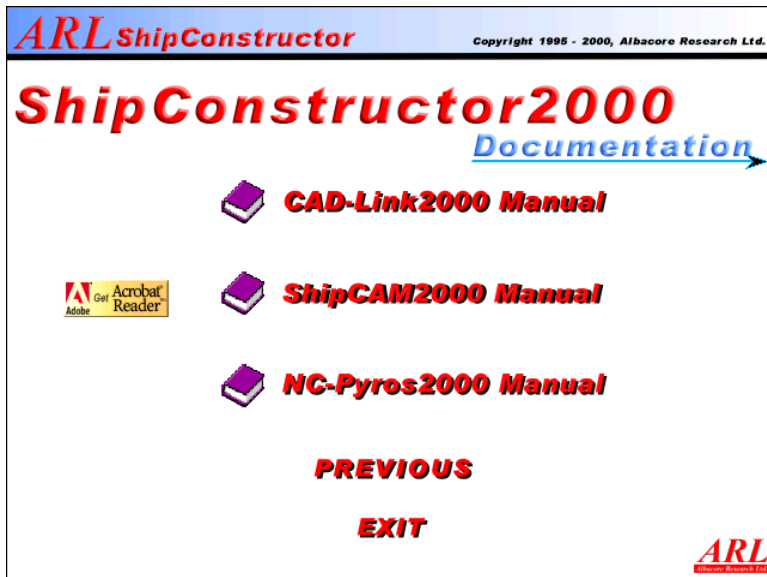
ARL ShipConstructor

Copyright 1995 - 2000, Albacore Research Ltd.

ShipConstructor2000

Documentation

CAD-Link2000 Manual

Adobe Get Acrobat Reader

ShipCAM2000 Manual

NC-Pyros2000 Manual

PREVIOUS

EXIT

ARL
Albacore Research Ltd.